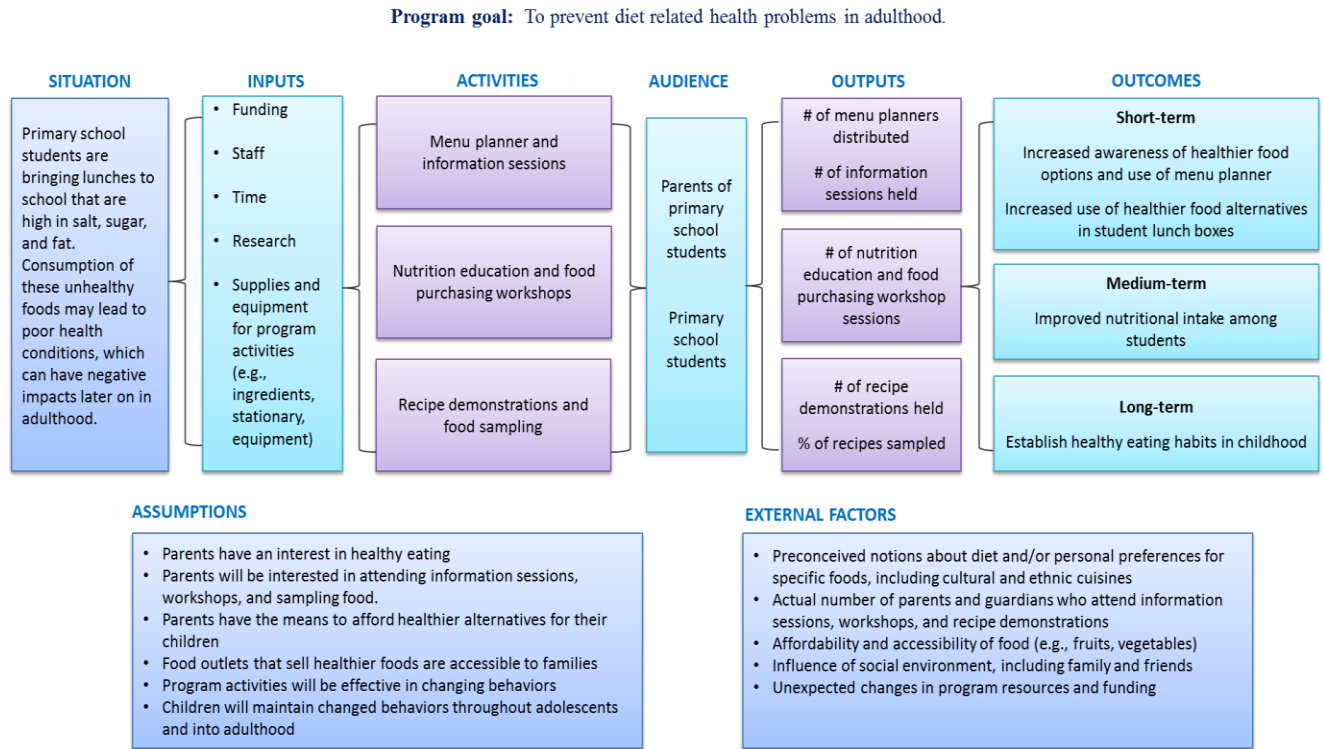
**Program goal:** To prevent diet related health problems in adulthood.

SITUATION

Primary school students are bringing lunches to school that are high in salt, sugar, and fat. Consumption of these unhealthy foods may lead to poor health conditions, which can have negative impacts later on in adulthood.

INPUTS

- Funding
- Staff
- Time
- Research
- Supplies and equipment for program activities (e.g., ingredients, stationary, equipment)

ACTIVITIES

Menu planner and information sessions

Nutrition education and food purchasing workshops

Recipe demonstrations and food sampling

AUDIENCE

Parents of primary school students

Primary school students

OUTPUTS

# of menu planners distributed

# of information sessions held

# of nutrition education and food purchasing workshop sessions

# of recipe demonstrations held

% of recipes sampled

OUTCOMES

Short-term

Increased awareness of healthier food options and use of menu planner

Increased use of healthier food alternatives in student lunch boxes

Medium-term

Improved nutritional intake among students

Long-term

Establish healthy eating habits in childhood

ASSUMPTIONS

- Parents have an interest in healthy eating
- Parents will be interested in attending information sessions, workshops, and sampling food.
- Parents have the means to afford healthier alternatives for their children
- Food outlets that sell healthier foods are accessible to families
- Program activities will be effective in changing behaviors
- Children will maintain changed behaviors throughout adolescents and into adulthood

EXTERNAL FACTORS

- Preconceived notions about diet and/or personal preferences for specific foods, including cultural and ethnic cuisines
- Actual number of parents and guardians who attend information sessions, workshops, and recipe demonstrations
- Affordability and accessibility of food (e.g., fruits, vegetables)
- Influence of social environment, including family and friends
- Unexpected changes in program resources and funding